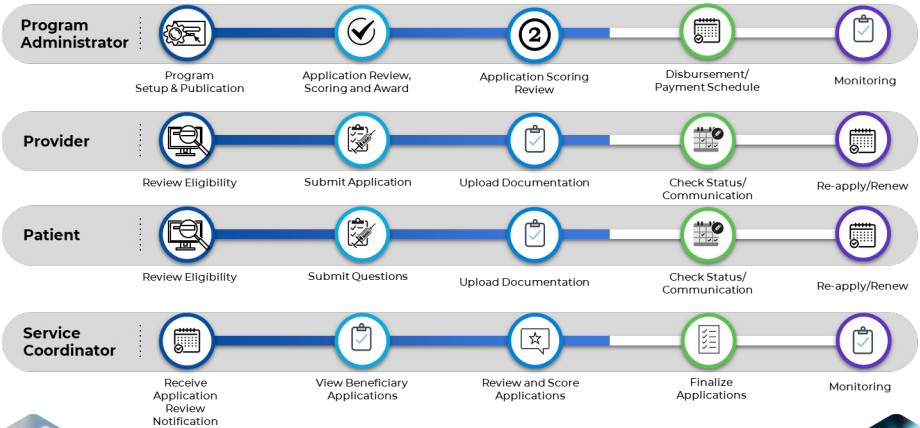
Program Administrator

Program Setup & Publication

Application Review, Scoring and Award

2

Application Scoring Review

Disbursement/ Payment Schedule

Monitoring

Provider

Review Eligibility

Submit Application

Upload Documentation

Check Status/ Communication

Re-apply/Renew

Patient

Review Eligibility

Submit Questions

Upload Documentation

Check Status/ Communication

Re-apply/Renew

Service Coordinator

Receive Application Review Notification

View Beneficiary Applications

Review and Score Applications

Finalize Applications

Monitoring